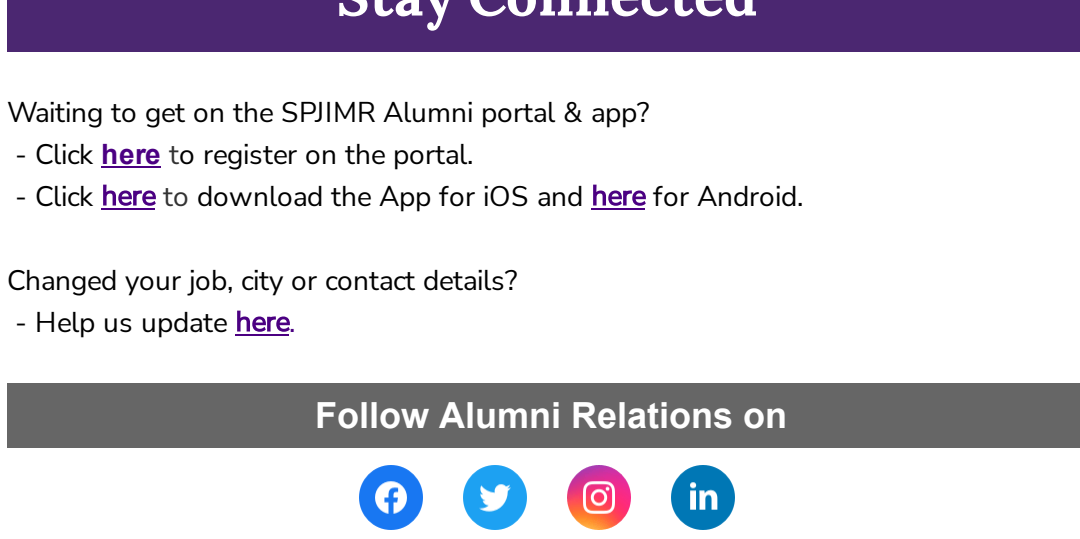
Stay Connected

Waiting to get on the SPJIMR Alumni portal & app?
- Click here to register on the portal.
- Click here to download the App for iOS and here for Android.

Changed your job, city or contact details?
- Help us update here.

Follow Alumni Relations on